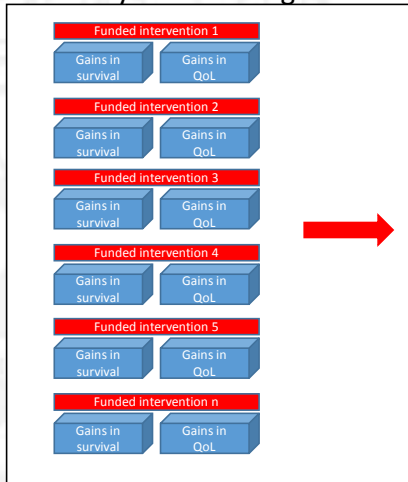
Funded intervention 1

Gains in survival

Gains in QoL

Funded intervention 2

Gains in survival

Gains in QoL

Funded intervention 3

Gains in survival

Gains in QoL

Funded intervention 4

Gains in survival

Gains in QoL

Funded intervention 5

Gains in survival

Gains in QoL

Funded intervention n

Gains in survival

Gains in QoL